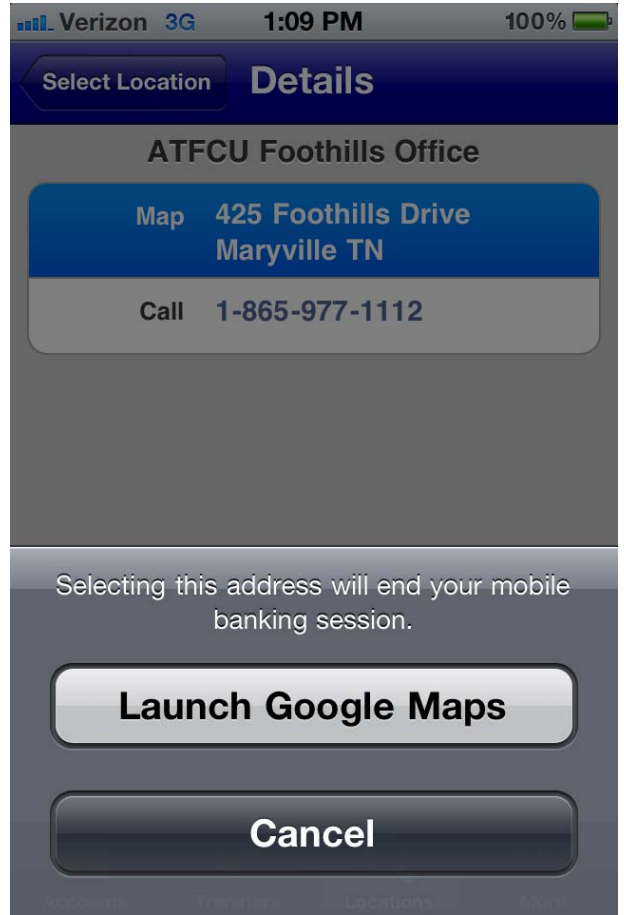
Verizon 3G 1:09 PM 100%

Select Location Details

ATFCU Foothills Office

Map 425 Foothills Drive Maryville TN

Call 1-865-977-1112

Selecting this address will end your mobile banking session.

Launch Google Maps

Cancel

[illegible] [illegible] Locations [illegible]